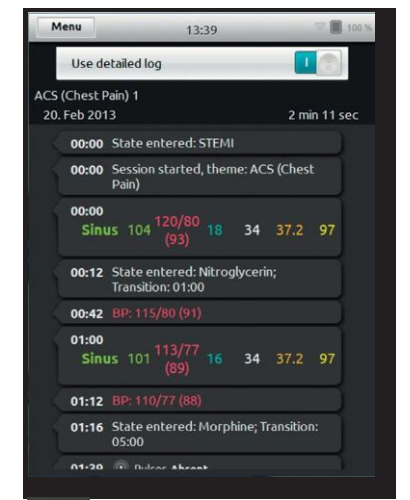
Menu 13:39 100 %

Use detailed log I

ACS (Chest Pain) 1
20. Feb 2013 2 min 11 sec

00:00 State entered: STEMI

00:00 Session started, theme: ACS (Chest Pain)

00:00
Sinus 104 120/80 (93) 18 34 37.2 97

00:12 State entered: Nitroglycerin; Transition: 01:00

00:42 BP: 115/80 (91)

01:00
Sinus 101 113/77 (89) 16 34 37.2 97

01:12 BP: 110/77 (88)

01:16 State entered: Morphine; Transition: 05:00

01:39 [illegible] Pulses Absent